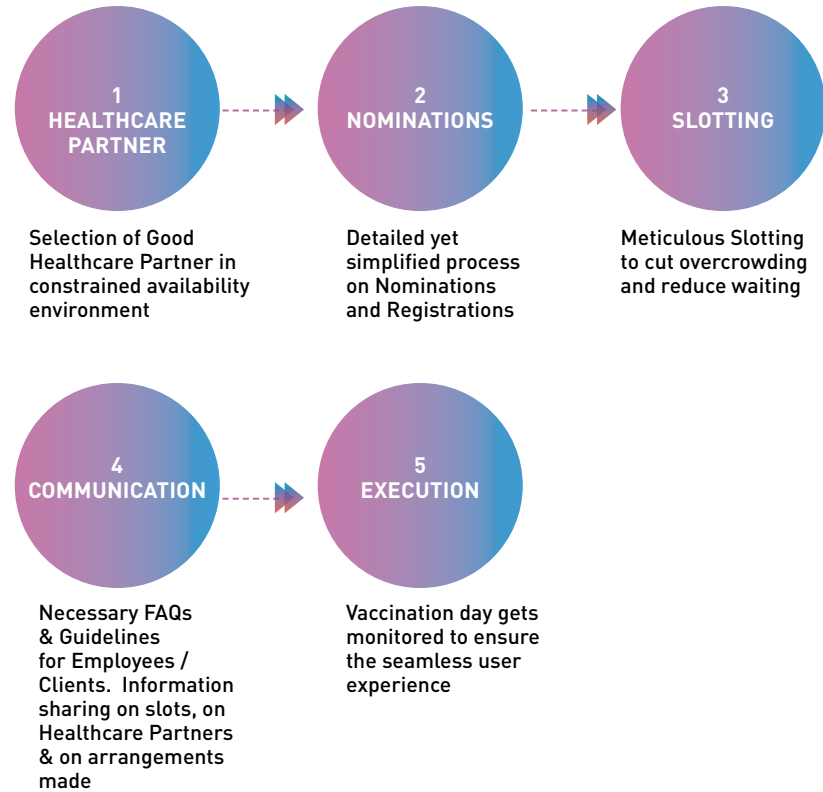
1
HEALTHCARE PARTNER

Selection of Good Healthcare Partner in constrained availability environment

2
NOMINATIONS

Detailed yet simplified process on Nominations and Registrations

3
SLOTTING

Meticulous Slotting to cut overcrowding and reduce waiting

4
COMMUNICATION

Necessary FAQs & Guidelines for Employees / Clients. Information sharing on slots, on Healthcare Partners & on arrangements made

5
EXECUTION

Vaccination day gets monitored to ensure the seamless user experience